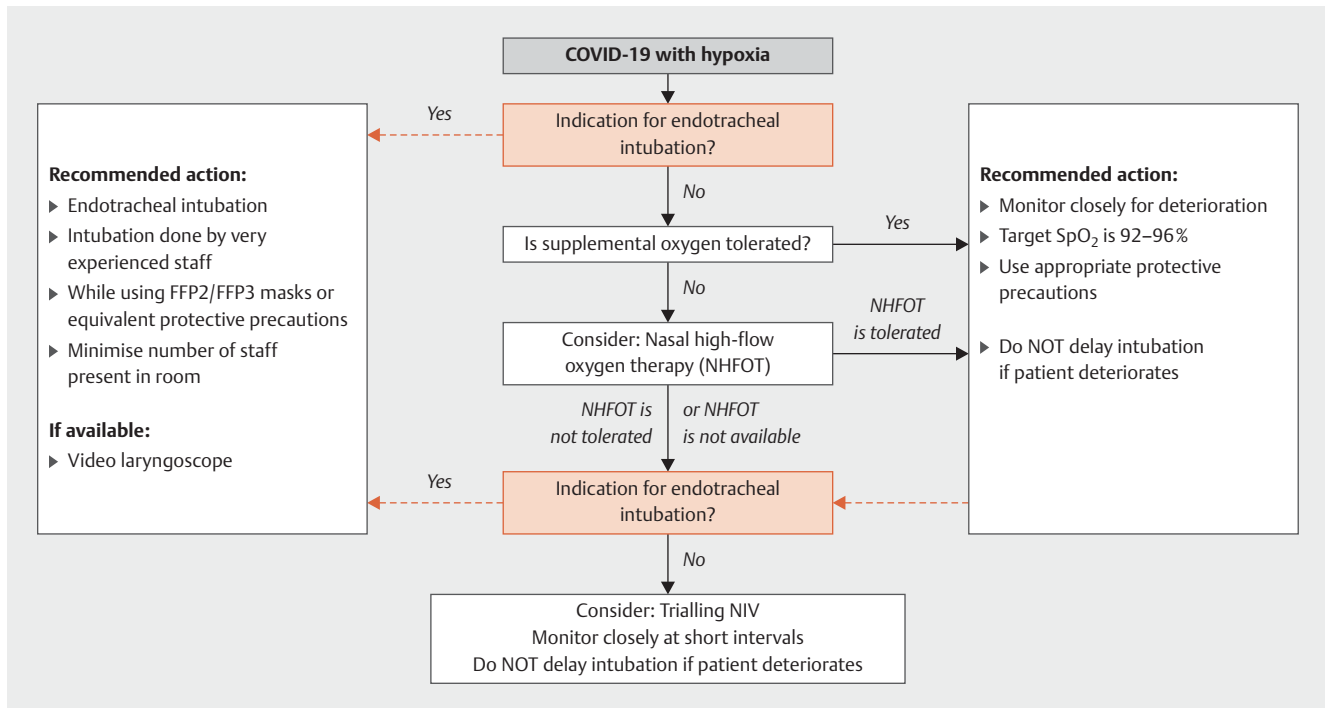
COVID-19 with hypoxia

Yes

Indication for endotracheal intubation?

No

Is supplemental oxygen tolerated?

Yes

No

Consider: Nasal high-flow oxygen therapy (NHFOT)

NHFOT is tolerated

NHFOT is not tolerated

or NHFOT is not available

Yes

Indication for endotracheal intubation?

No

Consider: Trialling NIV
Monitor closely at short intervals
Do NOT delay intubation if patient deteriorates

Recommended action:
▶ Endotracheal intubation
▶ Intubation done by very experienced staff
▶ While using FFP2/FFP3 masks or equivalent protective precautions
▶ Minimise number of staff present in room

If available:
▶ Video laryngoscope

Recommended action:
▶ Monitor closely for deterioration
▶ Target $SpO_2$ is 92–96%
▶ Use appropriate protective precautions

▶ Do NOT delay intubation if patient deteriorates